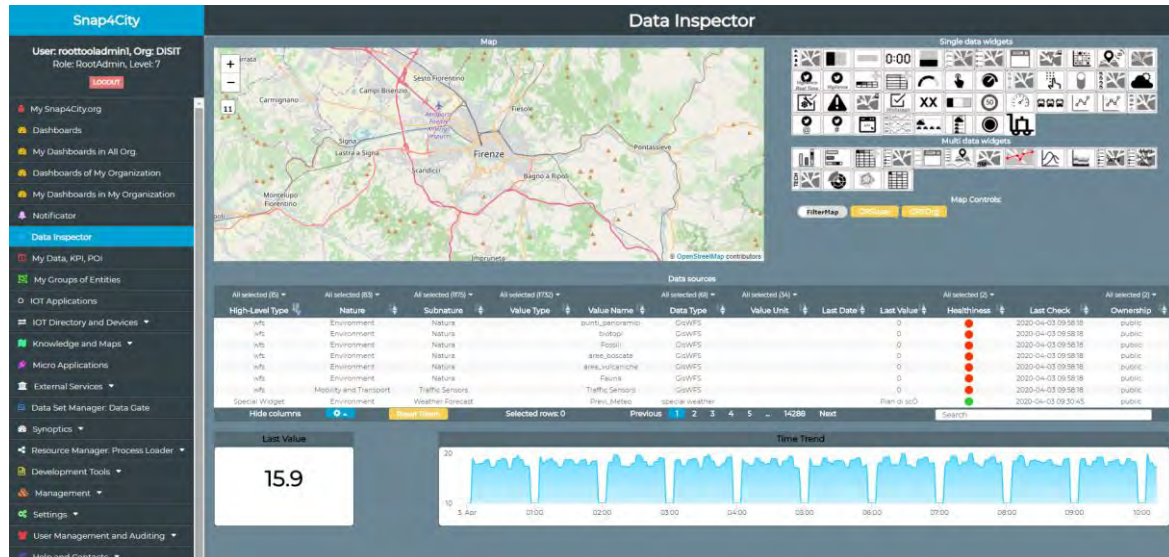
Snap4City

User: roottooladmin1, Org: DISIT
Role: RootAdmin, Level: 7
LOGOUT

My Snap4City.org
Dashboards
My Dashboards in All Org.
Dashboards of My Organization
My Dashboards in My Organization
Notificator
Data Inspector
My Data, KPI, POI
My Groups of Entities
IOT Applications
IOT Directory and Devices
Knowledge and Maps
Micro Applications
External Services
Data Set Manager: Data Gate
Synoptics
Resource Manager: Process Loader
Development Tools
Management
Settings
User Management and Auditing

Data Inspector

Map

+
−
Prato
Sesto Fiorentino
Campi Bisenzio
Carmignano
Fiesole
Signa
Lastra a Signa
Firenze
Scandicci
Pontassieve
Bagno a Ripoli
Montelupo Fiorentino
Impruneta
© OpenStreetMap contributors

Single data widgets
0:00
XX
Multi data widgets
Map Controls
FilterMap

Data sources

| High-Level Type | Nature | Subnature | Value Type | Value Name | Data Type | Value Unit | Last Date | Last Value | Healthiness | Last Check | Ownership |
|---|---|---|---|---|---|---|---|---|---|---|---|
| All selected (6) | All selected (63) | All selected (1175) | All selected (1732) | | All selected (48) | All selected (34) | | | All selected (2) | | All selected (2) |
| wfs | Environment | Natura | | punti_panoramici | GisWFS | | | 0 | | 2020-04-03 09:58:18 | public |
| wfs | Environment | Natura | | biotopi | GisWFS | | | 0 | | 2020-04-03 09:58:18 | public |
| wfs | Environment | Natura | | Fossili | GisWFS | | | 0 | | 2020-04-03 09:58:18 | public |
| wfs | Environment | Natura | | aree_boscate | GisWFS | | | 0 | | 2020-04-03 09:58:18 | public |
| wfs | Environment | Natura | | aree_vulcaniche | GisWFS | | | 0 | | 2020-04-03 09:58:18 | public |
| wfs | Environment | Natura | | Fauna | GisWFS | | | 0 | | 2020-04-03 09:58:18 | public |
| wfs | Mobility and Transport | Traffic Sensors | | Traffic Sensors | GisWFS | | | 0 | | 2020-04-03 09:58:18 | public |
| Special Widget | Environment | Weather Forecast | | Previ_Meteo | special weather | | | Pian di scÒ | | 2020-04-03 09:30:45 | public |

Hide columns
Reset filters
Selected rows: 0
Previous 1 2 3 4 5 ... 14288 Next
Search

Last Value
15.9

Time Trend
20
10
3. Apr 01:00 02:00 03:00 04:00 05:00 06:00 07:00 08:00 09:00 10:00